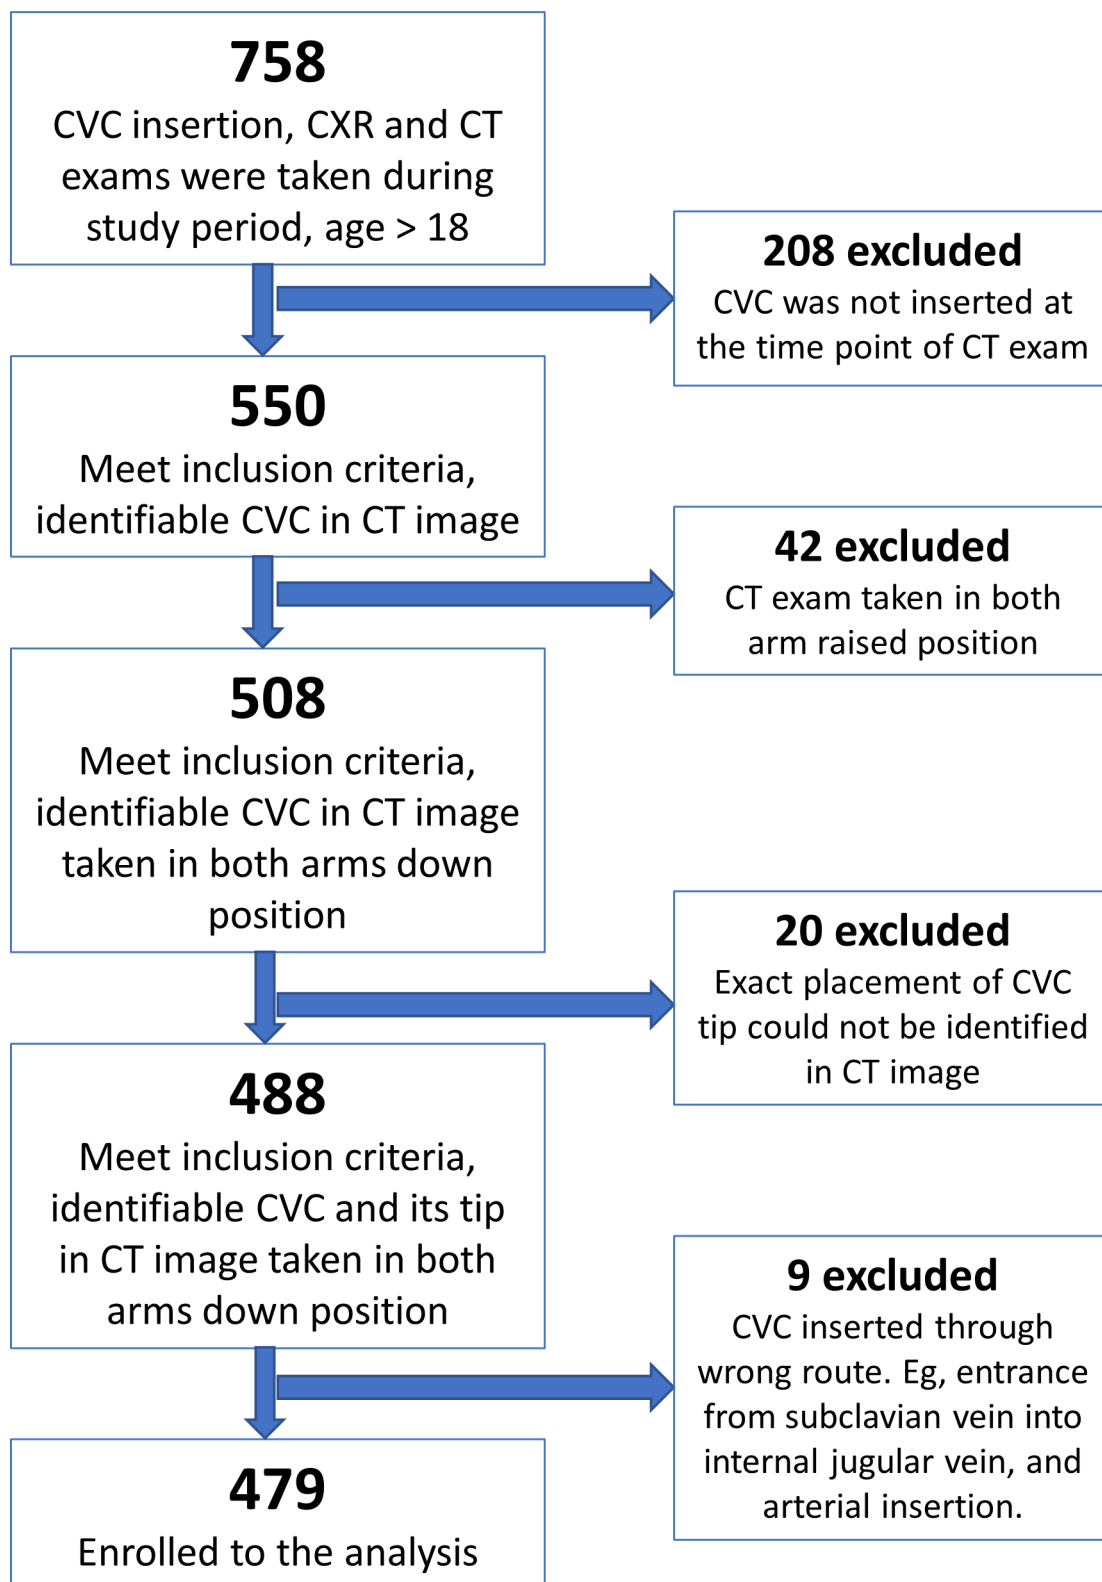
758
CVC insertion, CXR and CT exams were taken during study period, age > 18

208 excluded
CVC was not inserted at the time point of CT exam

550
Meet inclusion criteria, identifiable CVC in CT image

42 excluded
CT exam taken in both arm raised position

508
Meet inclusion criteria, identifiable CVC in CT image taken in both arms down position

20 excluded
Exact placement of CVC tip could not be identified in CT image

488
Meet inclusion criteria, identifiable CVC and its tip in CT image taken in both arms down position

9 excluded
CVC inserted through wrong route. Eg, entrance from subclavian vein into internal jugular vein, and arterial insertion.

479
Enrolled to the analysis